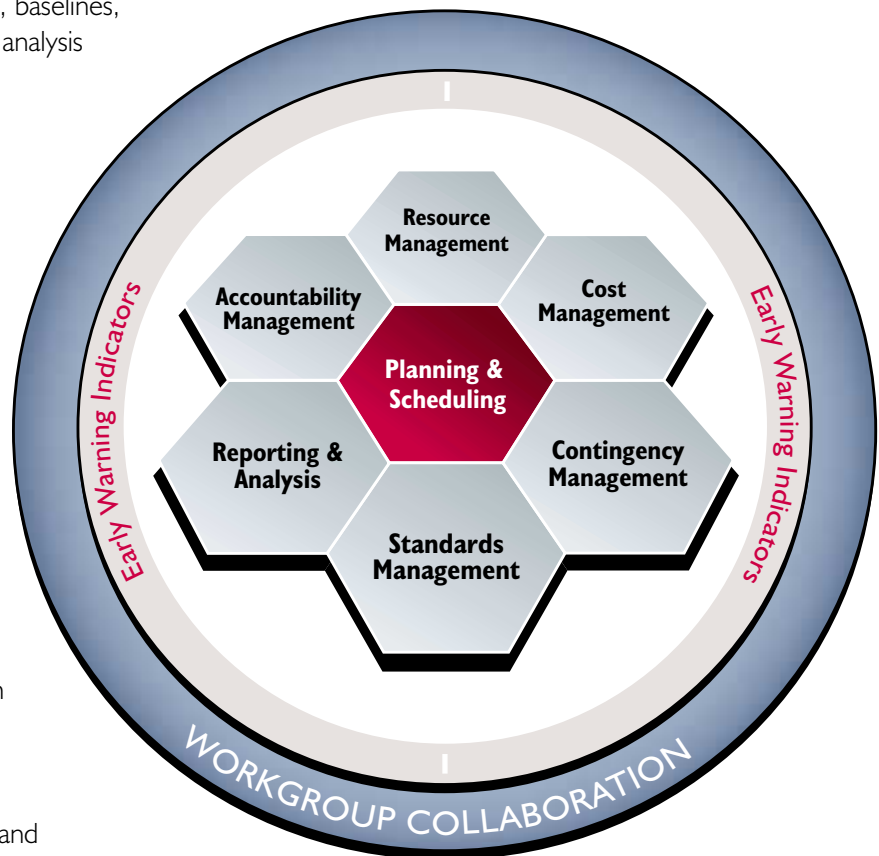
, baselines,
analysis

n

and

Early Warning Indicators

Resource Management

Accountability Management

Cost Management

Early Warning Indicators

Planning & Scheduling

Reporting & Analysis

Contingency Management

Standards Management

WORKGROUP COLLABORATION